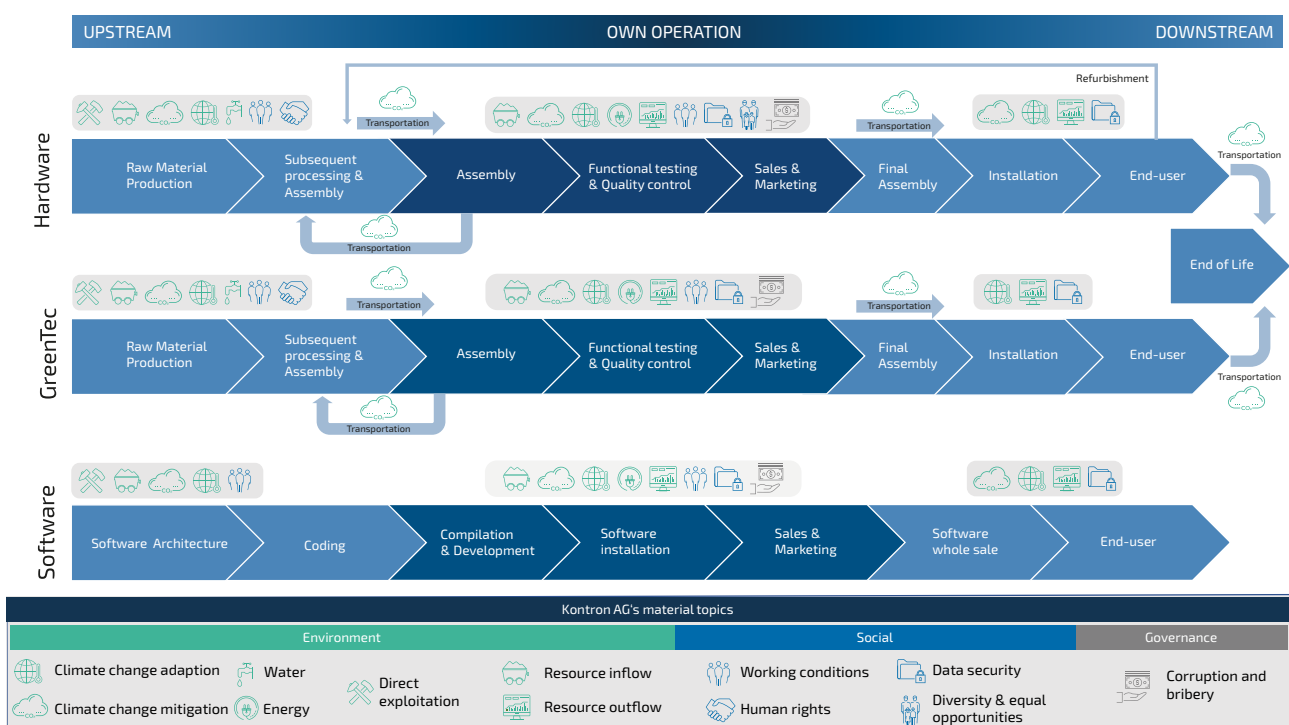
UPSTREAM OWN OPERATION DOWNSTREAM

Refurbishment

Hardware

Transportation

Raw Material Production

Subsequent processing & Assembly

Assembly

Functional testing & Quality control

Sales & Marketing

Transportation

Final Assembly

Installation

End-user

Transportation

Transportation

End of Life

GreenTec

Transportation

Raw Material Production

Subsequent processing & Assembly

Assembly

Functional testing & Quality control

Sales & Marketing

Transportation

Final Assembly

Installation

End-user

Transportation

Transportation

Software

Software Architecture

Coding

Compilation & Development

Software installation

Sales & Marketing

Software whole sale

End-user

Kontron AG's material topics

| Environment | Social | Governance |
|---|---|---|

Climate change adaption
Water
Climate change mitigation
Energy
Direct exploitation
Resource inflow
Resource outflow
Working conditions
Human rights
Data security
Diversity & equal opportunities
Corruption and bribery